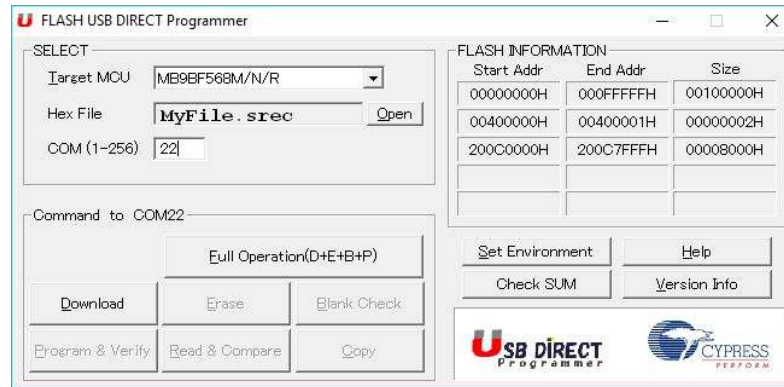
U FLASH USB DIRECT Programmer

SELECT

Target MCU MB9BF568M/N/R

Hex File MyFile.srec Open

COM (1-256) 22

FLASH INFORMATION

| Start Addr | End Addr | Size |
|---|---|---|
| 00000000H | 000FFFFFH | 00100000H |
| 00400000H | 00400001H | 00000002H |
| 200C0000H | 200C7FFFH | 00008000H |
| | | |
| | | |

Command to COM22

Full Operation(D+E+B+P)

Download

Erase

Blank Check

Program & Verify

Read & Compare

Copy

Set Environment

Help

Check SUM

Version Info

USB DIRECT Programmer

CYPRESS PERFORM